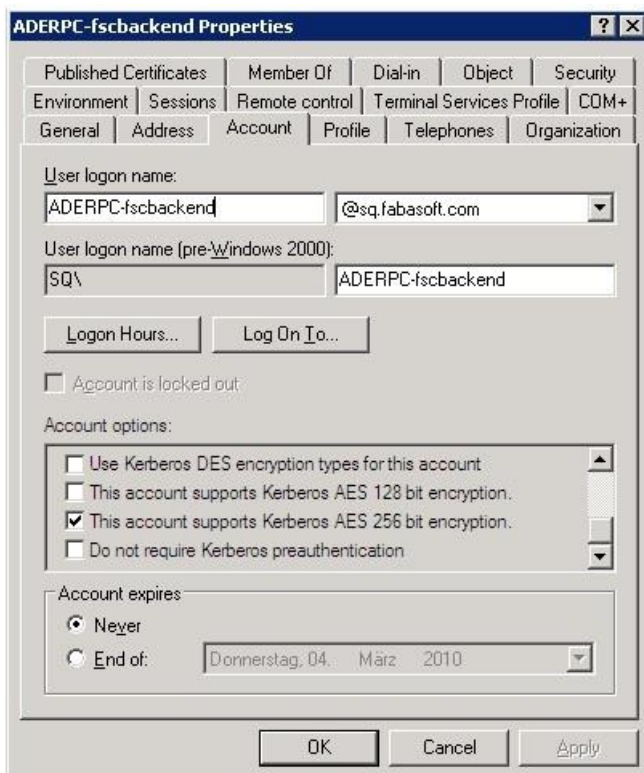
ADERPC-fscbackend Properties
? X

Published Certificates | Member Of | Dial-in | Object | Security
Environment | Sessions | Remote control | Terminal Services Profile | COM+
General | Address | Account | Profile | Telephones | Organization

User logon name:
ADERPC-fscbackend
@sq.fabasoft.com

User logon name (pre-Windows 2000):
SQ\
ADERPC-fscbackend

Logon Hours...
Log On To...

Account is locked out

Account options:

Use Kerberos DES encryption types for this account
This account supports Kerberos AES 128 bit encryption.
This account supports Kerberos AES 256 bit encryption.
Do not require Kerberos preauthentication

Account expires
Never
End of:
Donnerstag, 04. März 2010

OK
Cancel
Apply